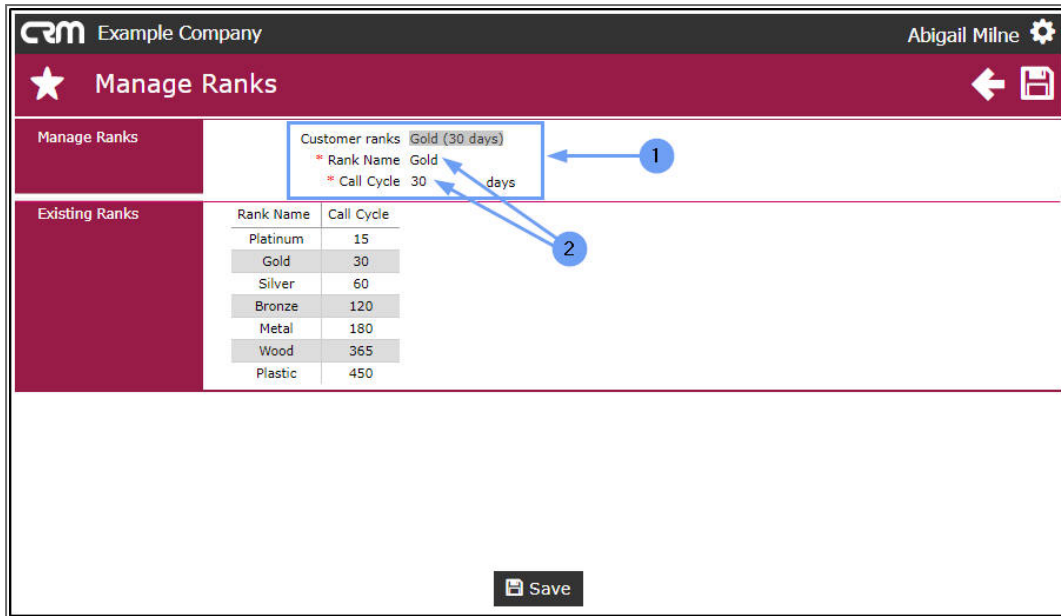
CRM Example Company

Abigail Milne

Manage Ranks

Manage Ranks

Customer ranks Gold (30 days)
* Rank Name Gold
* Call Cycle 30 days

1

2

Existing Ranks

| Rank Name | Call Cycle |
|---|---|
| Platinum | 15 |
| Gold | 30 |
| Silver | 60 |
| Bronze | 120 |
| Metal | 180 |
| Wood | 365 |
| Plastic | 450 |

Save